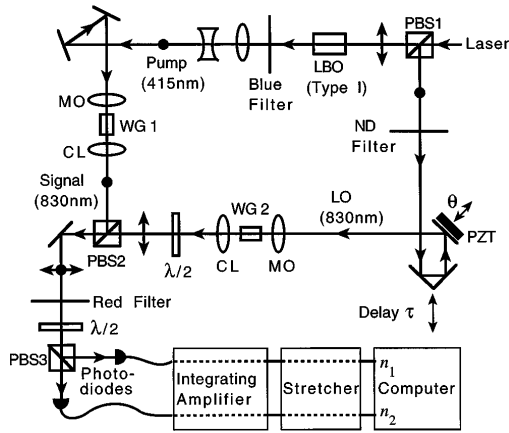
PBS1
Laser
Pump
(415nm)
Blue
Filter
LBO
(Type I)
MO
WG 1
CL
ND
Filter
Signal
(830nm)
LO
(830nm)
$\theta$
PZT
PBS2
$\lambda/2$
CL
WG 2
MO
Red Filter
$\lambda/2$
Delay $\tau$
PBS3
Photodiodes
Integrating Amplifier
Stretcher
$n_1$
$n_2$
Computer